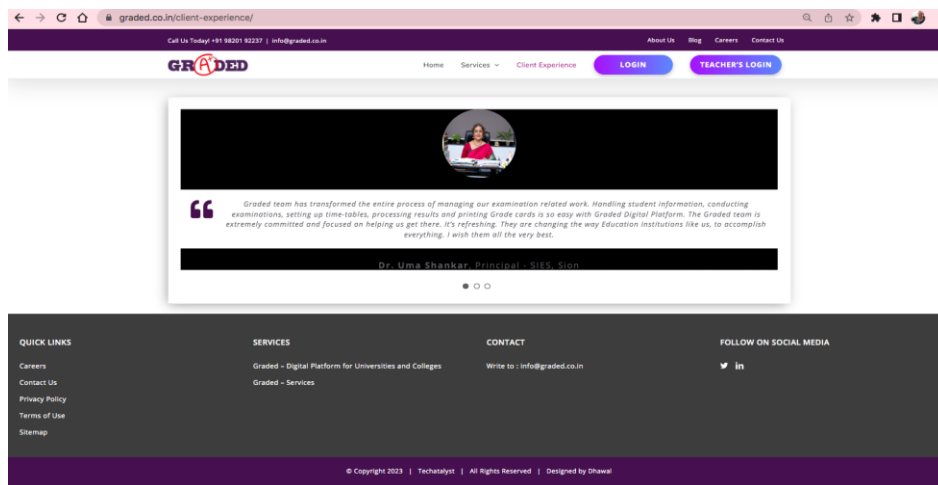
graded.co.in/client-experience/

Call Us Today! +91 98201 92237 | info@graded.co.in

About Us Blog Careers Contact Us

GRADED

Home Services Client Experience LOGIN TEACHER'S LOGIN

Graded team has transformed the entire process of managing our examination related work. Handling student information, conducting examinations, setting up time-tables, processing results and printing Grade cards is so easy with Graded Digital Platform. The Graded team is extremely committed and focused on helping us get there. It's refreshing. They are changing the way Education institutions like us, to accomplish everything. I wish them all the very best.

Dr. Uma Shankar, Principal - SIES, Sion

QUICK LINKS

Careers

Contact Us

Privacy Policy

Terms of Use

Sitemap

SERVICES

Graded – Digital Platform for Universities and Colleges

Graded – Services

CONTACT

Write to : info@graded.co.in

FOLLOW ON SOCIAL MEDIA

© Copyright 2023 | Techatalyst | All Rights Reserved | Designed by Dhawal